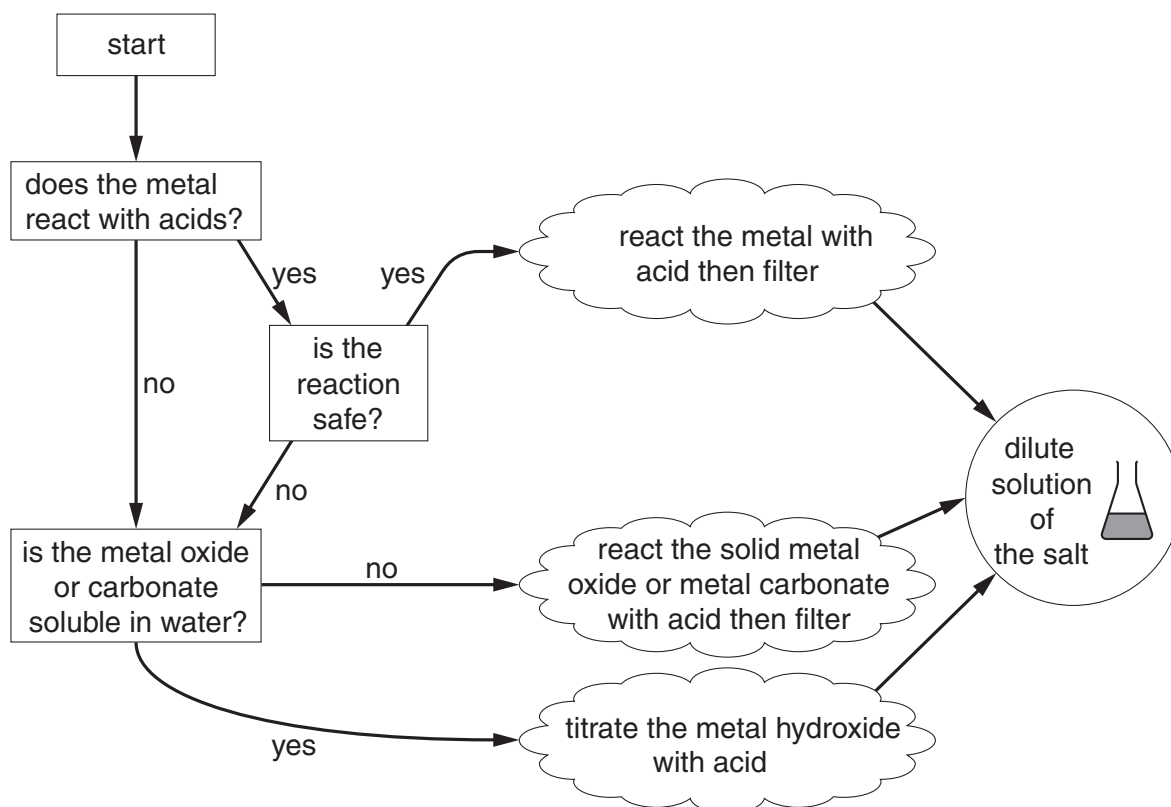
start

does the metal react with acids?

yes

yes

react the metal with acid then filter

is the reaction safe?

no

no

dilute solution of the salt

is the metal oxide or carbonate soluble in water?

no

react the solid metal oxide or metal carbonate with acid then filter

yes

titrate the metal hydroxide with acid